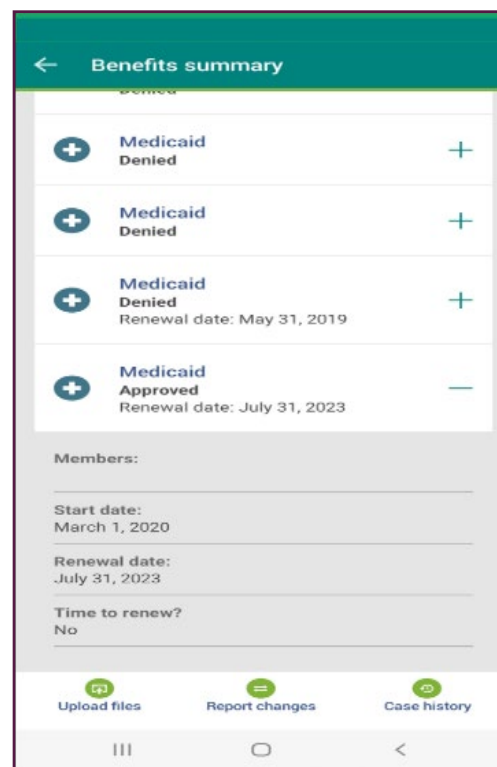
Benefits summary

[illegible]

Medicaid
Denied

Medicaid
Denied

Medicaid
Denied
Renewal date: May 31, 2019

Medicaid
Approved
Renewal date: July 31, 2023

Members:

Start date:
March 1, 2020

Renewal date:
July 31, 2023

Time to renew?
No

Upload files

Report changes

Case history